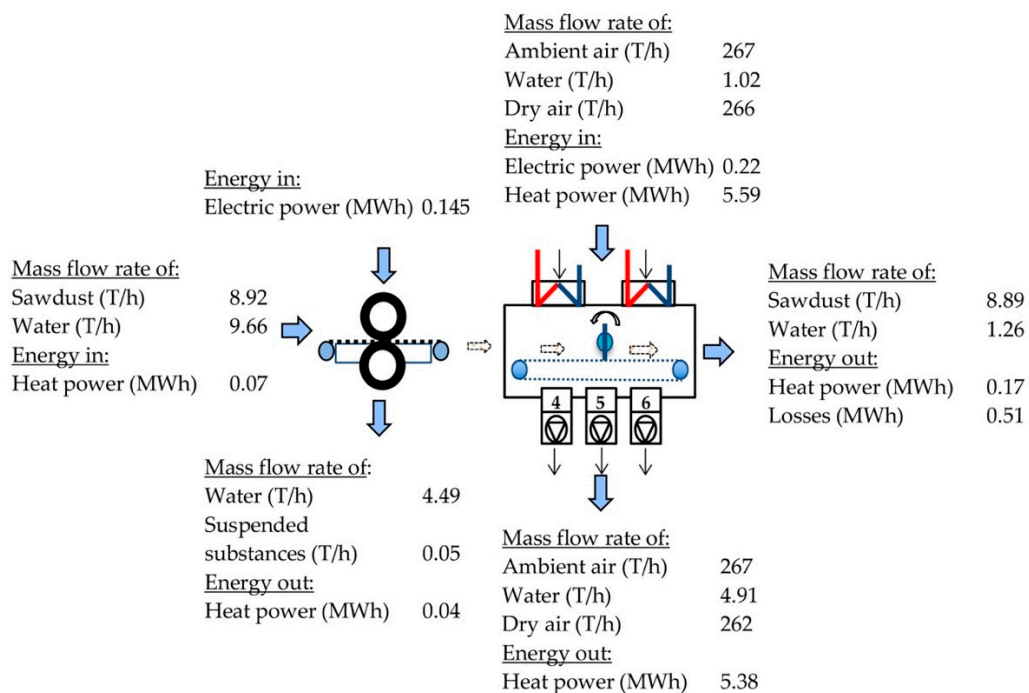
Mass flow rate of:
Ambient air (T/h) 267
Water (T/h) 1.02
Dry air (T/h) 266
Energy in:
Electric power (MWh) 0.22
Heat power (MWh) 5.59

Energy in:
Electric power (MWh) 0.145

Mass flow rate of:
Sawdust (T/h) 8.92
Water (T/h) 9.66
Energy in:
Heat power (MWh) 0.07

Mass flow rate of:
Sawdust (T/h) 8.89
Water (T/h) 1.26
Energy out:
Heat power (MWh) 0.17
Losses (MWh) 0.51

4 5 6

Mass flow rate of:
Water (T/h) 4.49
Suspended substances (T/h) 0.05
Energy out:
Heat power (MWh) 0.04

Mass flow rate of:
Ambient air (T/h) 267
Water (T/h) 4.91
Dry air (T/h) 262
Energy out:
Heat power (MWh) 5.38